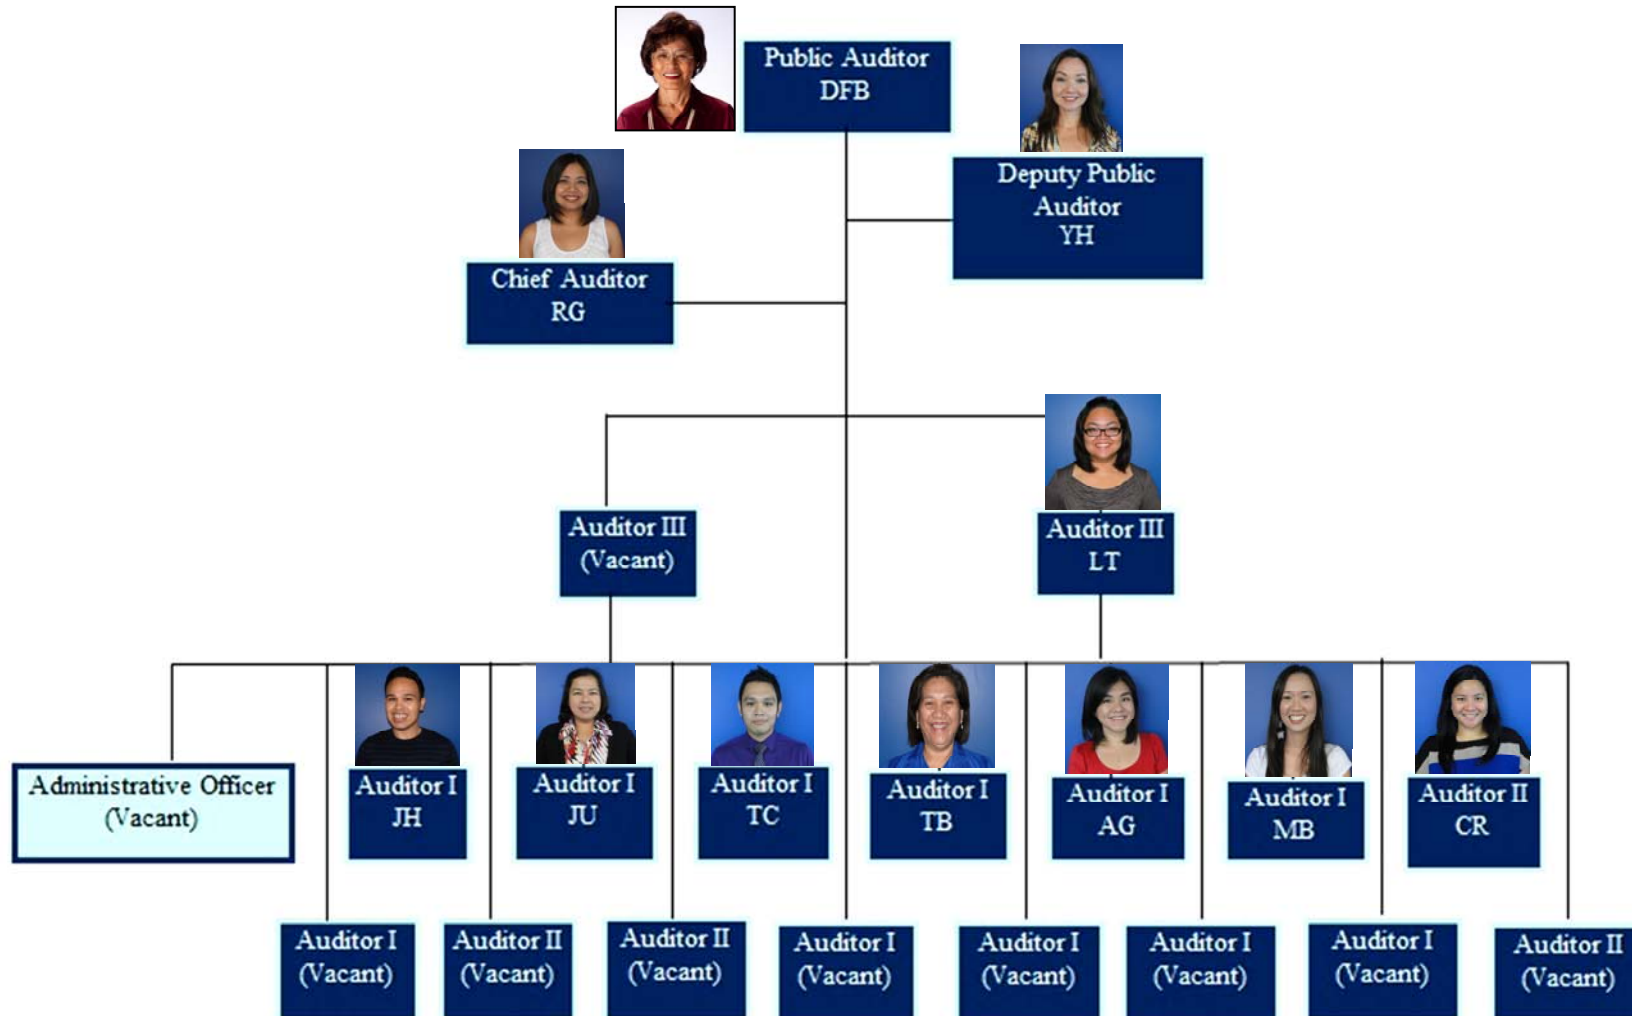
Public Auditor
DFB

Deputy Public Auditor
YH

Chief Auditor
RG

Auditor III
(Vacant)

Auditor III
LT

Administrative Officer
(Vacant)

Auditor I
JH

Auditor I
JU

Auditor I
TC

Auditor I
TB

Auditor I
AG

Auditor I
MB

Auditor II
CR

Auditor I
(Vacant)

Auditor II
(Vacant)

Auditor II
(Vacant)

Auditor I
(Vacant)

Auditor I
(Vacant)

Auditor I
(Vacant)

Auditor I
(Vacant)

Auditor II
(Vacant)